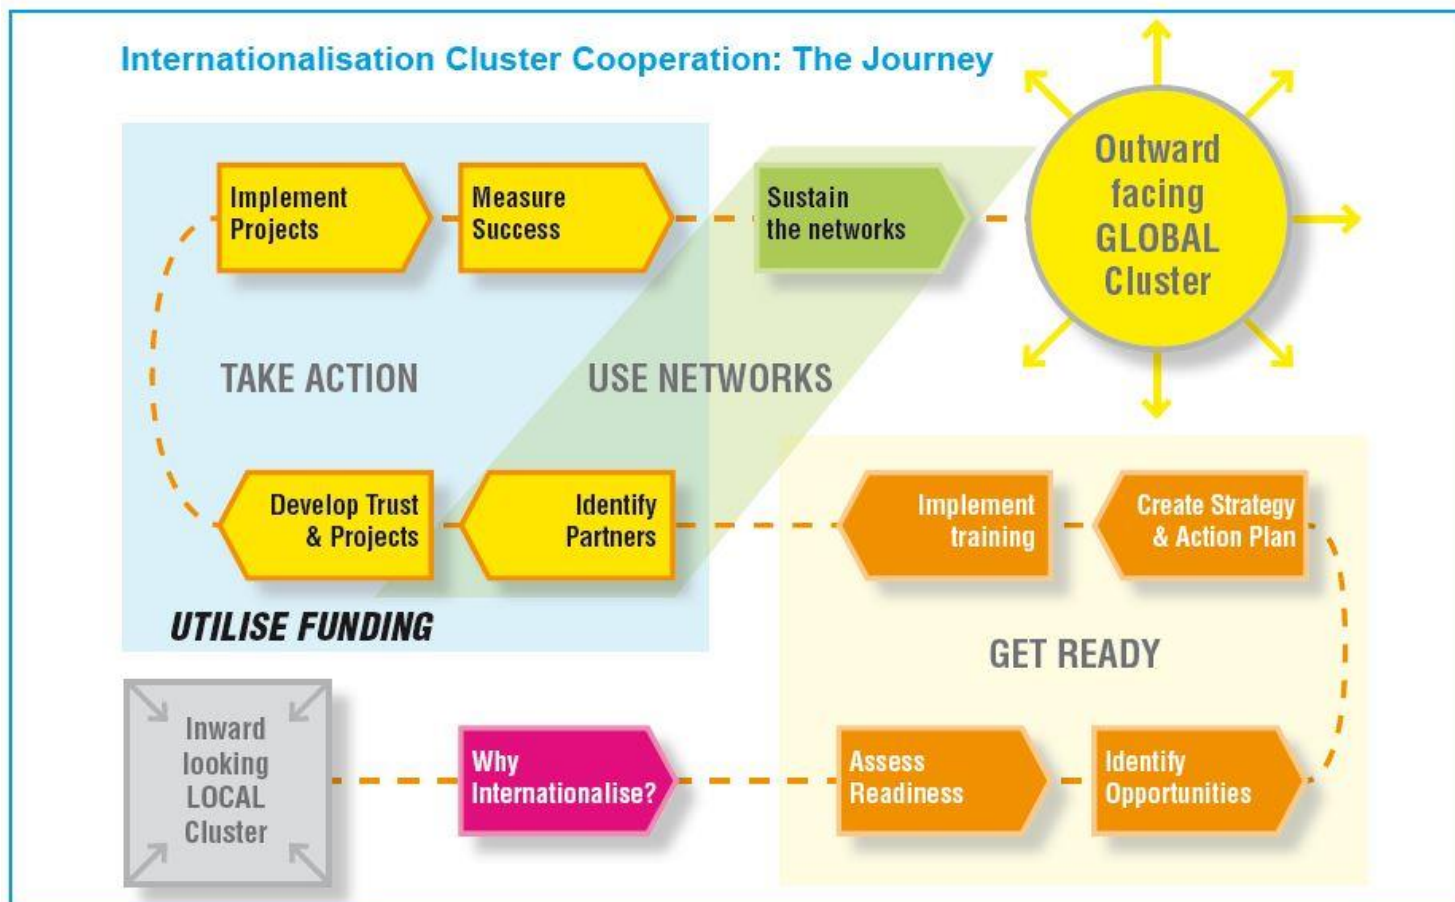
Internationalisation Cluster Cooperation: The Journey

Implement Projects

Measure Success

Sustain the networks

Outward facing GLOBAL Cluster

TAKE ACTION

USE NETWORKS

Develop Trust & Projects

Identify Partners

Implement training

Create Strategy & Action Plan

UTILISE FUNDING

GET READY

Inward looking LOCAL Cluster

Why Internationalise?

Assess Readiness

Identify Opportunities